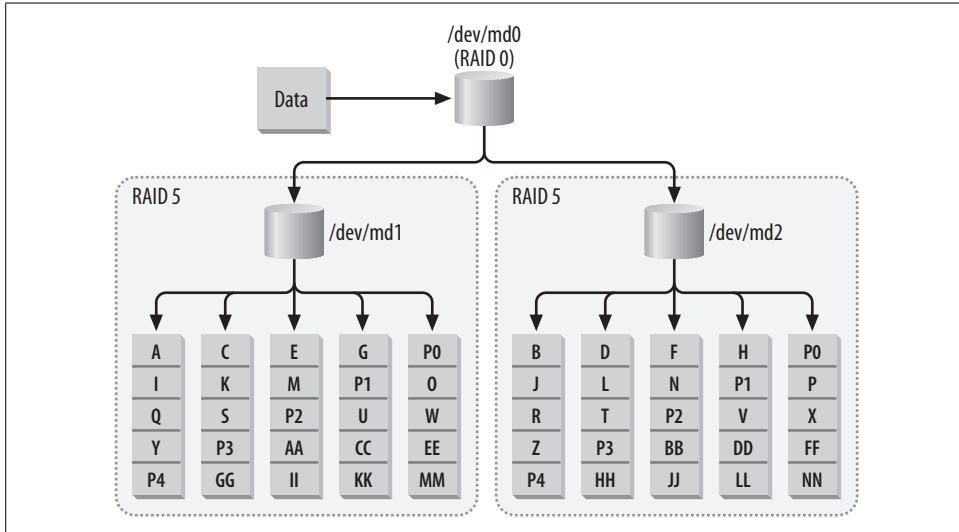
/dev/md0
(RAID 0)

Data

RAID 5

/dev/md1

| A | C | E | G | P0 |
|---|---|---|---|---|
| I | K | M | P1 | O |
| Q | S | P2 | U | W |
| Y | P3 | AA | CC | EE |
| P4 | GG | II | KK | MM |

RAID 5

/dev/md2

| B | D | F | H | P0 |
|---|---|---|---|---|
| J | L | N | P1 | P |
| R | T | P2 | V | X |
| Z | P3 | BB | DD | FF |
| P4 | HH | JJ | LL | NN |